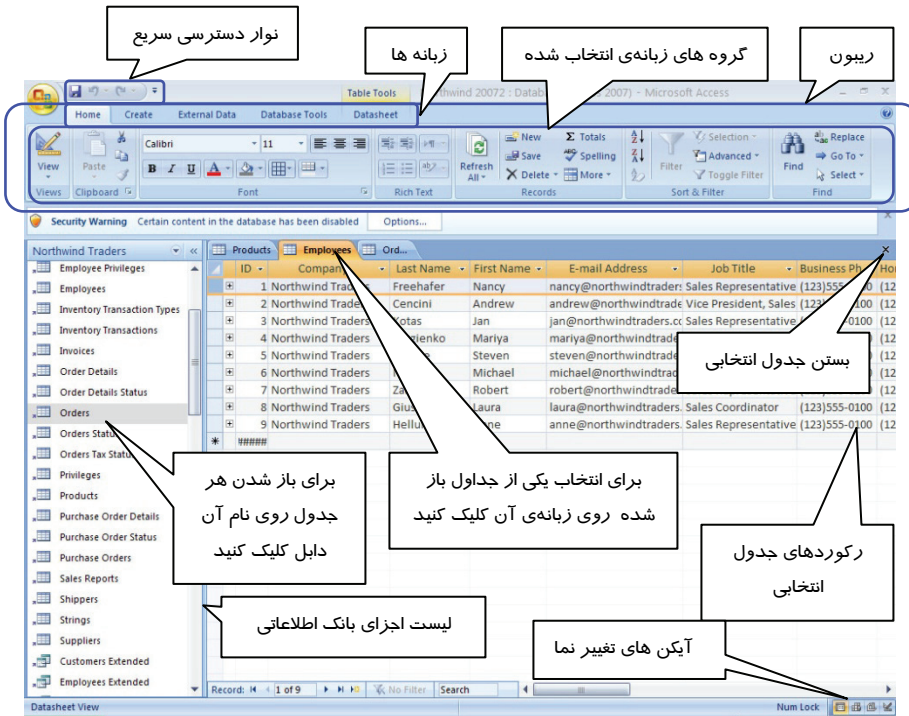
نوار دسترسی سریع

زبانه ها

گروه های زبانه‌ی انتخاب شده

ریبون

Table Tools
rthwind 20072 : Datab 2007) - Microsoft Access

Home Create External Data Database Tools Datasheet

View
Views

Paste
Clipboard

Calibri 11
B I U A
Font

Rich Text

Refresh All
New Save Delete
Totals Spelling More
Records

Filter
Selection Advanced Toggle Filter
Sort & Filter

Find
Replace Go To Select
Find

Security Warning Certain content in the database has been disabled Options...

Northwind Traders
Employee Privileges
Employees
Inventory Transaction Types
Inventory Transactions
Invoices
Order Details
Order Details Status
Orders
Orders Status
Orders Tax Status
Privileges
Products
Purchase Order Details
Purchase Order Status
Purchase Orders
Sales Reports
Shippers
Strings
Suppliers
Customers Extended
Employees Extended

Products Employees Ord...

| | ID | Company | Last Name | First Name | E-mail Address | Job Title | Business Ph | Ho |
|---|---|---|---|---|---|---|---|---|
| + | 1 | Northwind Trade | Freehafer | Nancy | nancy@northwindtraders | Sales Representative | (123)555-0100 | (12 |
| + | 2 | Northwind Trade | Cencini | Andrew | andrew@northwindtrade | Vice President, Sales | (123)555-0100 | (12 |
| + | 3 | Northwind Traders | Kotas | Jan | jan@northwindtraders.co | Sales Representative | 0100 | (12 |
| + | 4 | Northwind Traders | lenko | Mariya | mariya@northwindtrade | | 0100 | (12 |
| + | 5 | Northwind Traders | | Steven | steven@northwindtrade | | | (12 |
| + | 6 | Northwind Traders | | Michael | michael@northwindtrad | | | (12 |
| + | 7 | Northwind Traders | Za | Robert | robert@northwindtrade | | | (12 |
| + | 8 | Northwind Traders | Gius | Laura | laura@northwindtraders. | Sales Coordinator | (123)555-0100 | (12 |
| + | 9 | Northwind Traders | Hellu | ne | anne@northwindtrade | Sales Representative | (123)555-0100 | (12 |
| * | ##### | | | | | | | |

بستن جدول انتخابی

برای باز شدن هر جدول روی نام آن دابل کلیک کنید

برای انتخاب یکی از جداول باز شده روی زبانه‌ی آن کلیک کنید

رکوردهای جدول انتخابی

لیست اجزای بانک اطلاعاتی

آیکن های تغییر نما

Record: 1 of 9 No Filter Search

Datasheet View
Num Lock